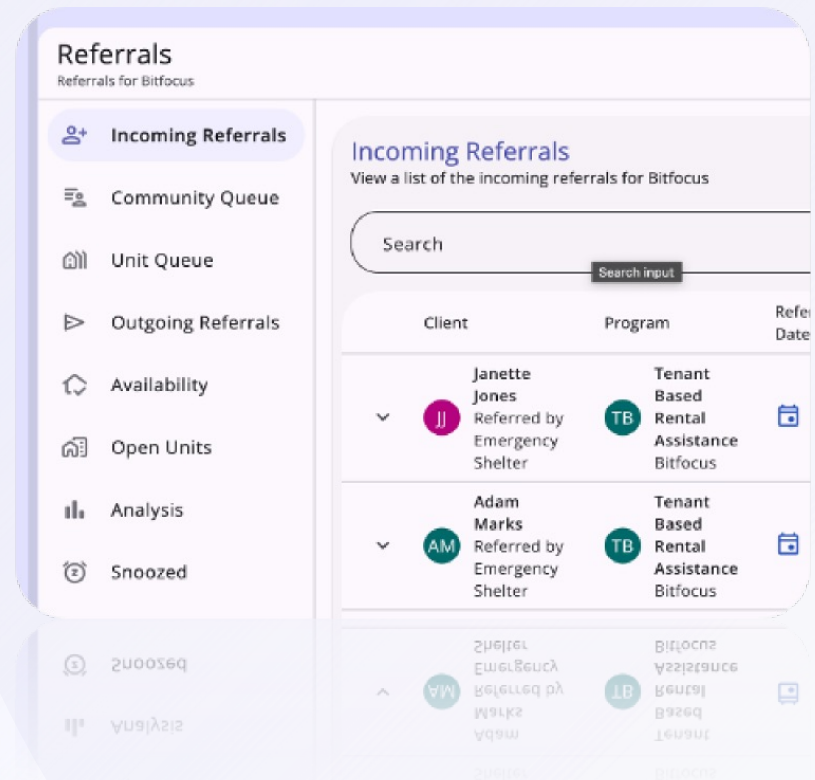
Referrals
Referrals for Bitfocus

Incoming Referrals
Community Queue
Unit Queue
Outgoing Referrals
Availability
Open Units
Analysis
Snoozed

Incoming Referrals
View a list of the incoming referrals for Bitfocus

Search
Search input

| | Client | Program | Refe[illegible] Date |
|---|---|---|---|
| | JJ Janette Jones Referred by Emergency Shelter | TB Tenant Based Rental Assistance Bitfocus | |
| | AM Adam Marks Referred by Emergency Shelter | TB Tenant Based Rental Assistance Bitfocus | |